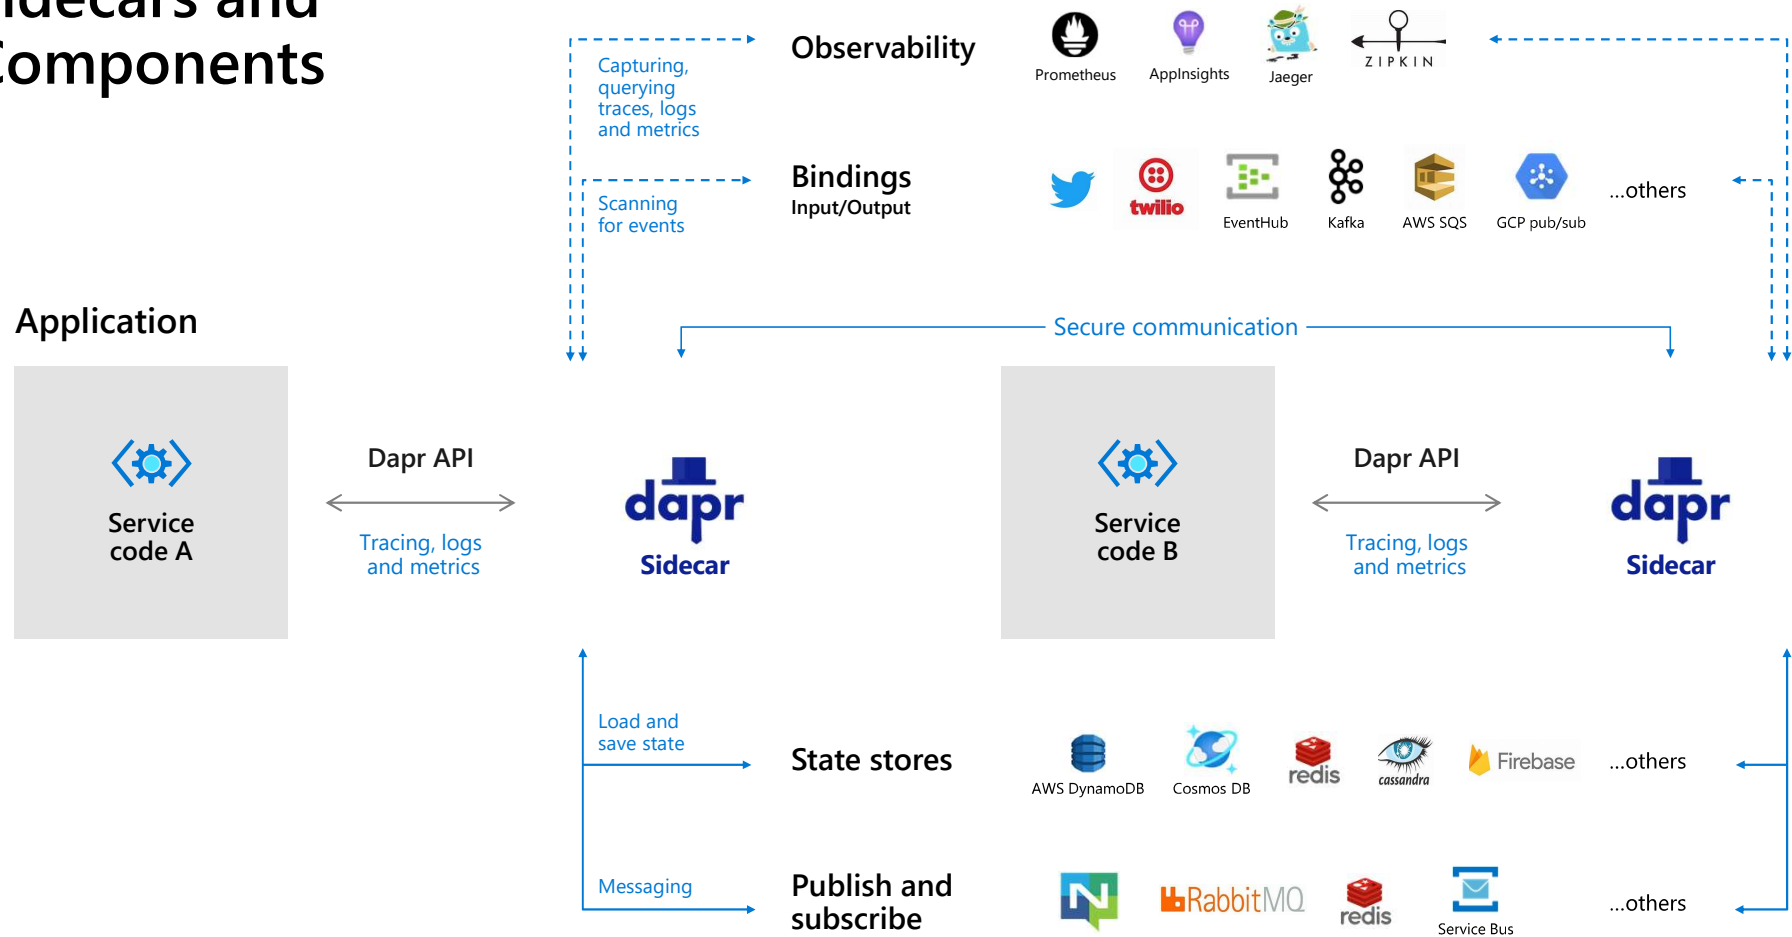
idecars and
components

Capturing, querying traces, logs and metrics

Observability

Prometheus AppInsights Jaeger ZIPKIN

Scanning for events

Bindings
Input/Output

twilio EventHub Kafka AWS SQS GCP pub/sub ...others

Application

Secure communication

Service code A

Dapr API

Tracing, logs and metrics

dapr
Sidecar

Service code B

Dapr API

Tracing, logs and metrics

dapr
Sidecar

Load and save state

State stores

AWS DynamoDB Cosmos DB redis cassandra Firebase ...others

Messaging

Publish and subscribe

RabbitMQ redis Service Bus ...others